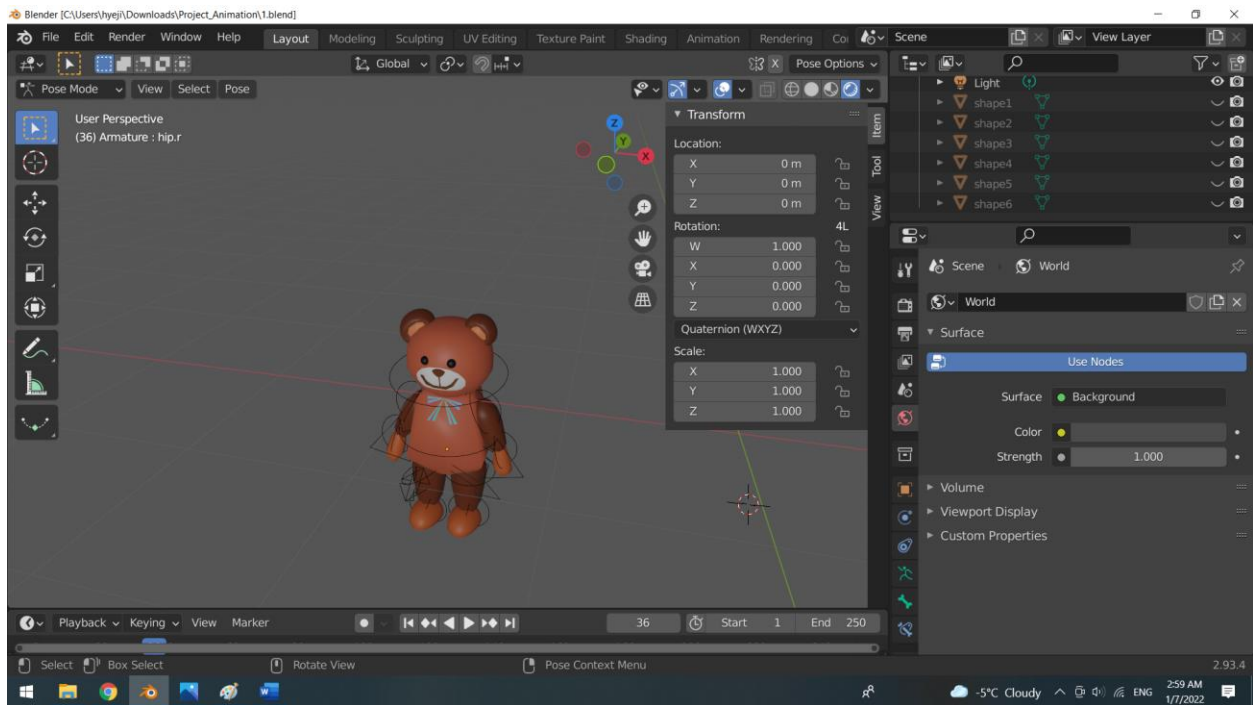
Blender [C:\Users\hyeji\Downloads\Project_Animation\1.blend]

File Edit Render Window Help Layout Modeling Sculpting UV Editing Texture Paint Shading Animation Rendering Co Scene View Layer

Global Pose Options

Pose Mode View Select Pose

User Perspective
(36) Armature : hip.r

Transform

Location:
| X | 0 m |
|---|---|
| Y | 0 m |
| Z | 0 m |

Rotation: 4L
| W | 1.000 |
|---|---|
| X | 0.000 |
| Y | 0.000 |
| Z | 0.000 |

Quaternion (WXYZ)

Scale:
| X | 1.000 |
|---|---|
| Y | 1.000 |
| Z | 1.000 |

Item Tool View

Light
shape1
shape2
shape3
shape4
shape5
shape6

Scene World
World
Surface
Use Nodes
Surface Background
Color
Strength 1.000
Volume
Viewport Display
Custom Properties

Playback Keying View Marker 36 Start 1 End 250

Select Box Select Rotate View Pose Context Menu 2.93.4

-5°C Cloudy ENG 2:59 AM 1/7/2022